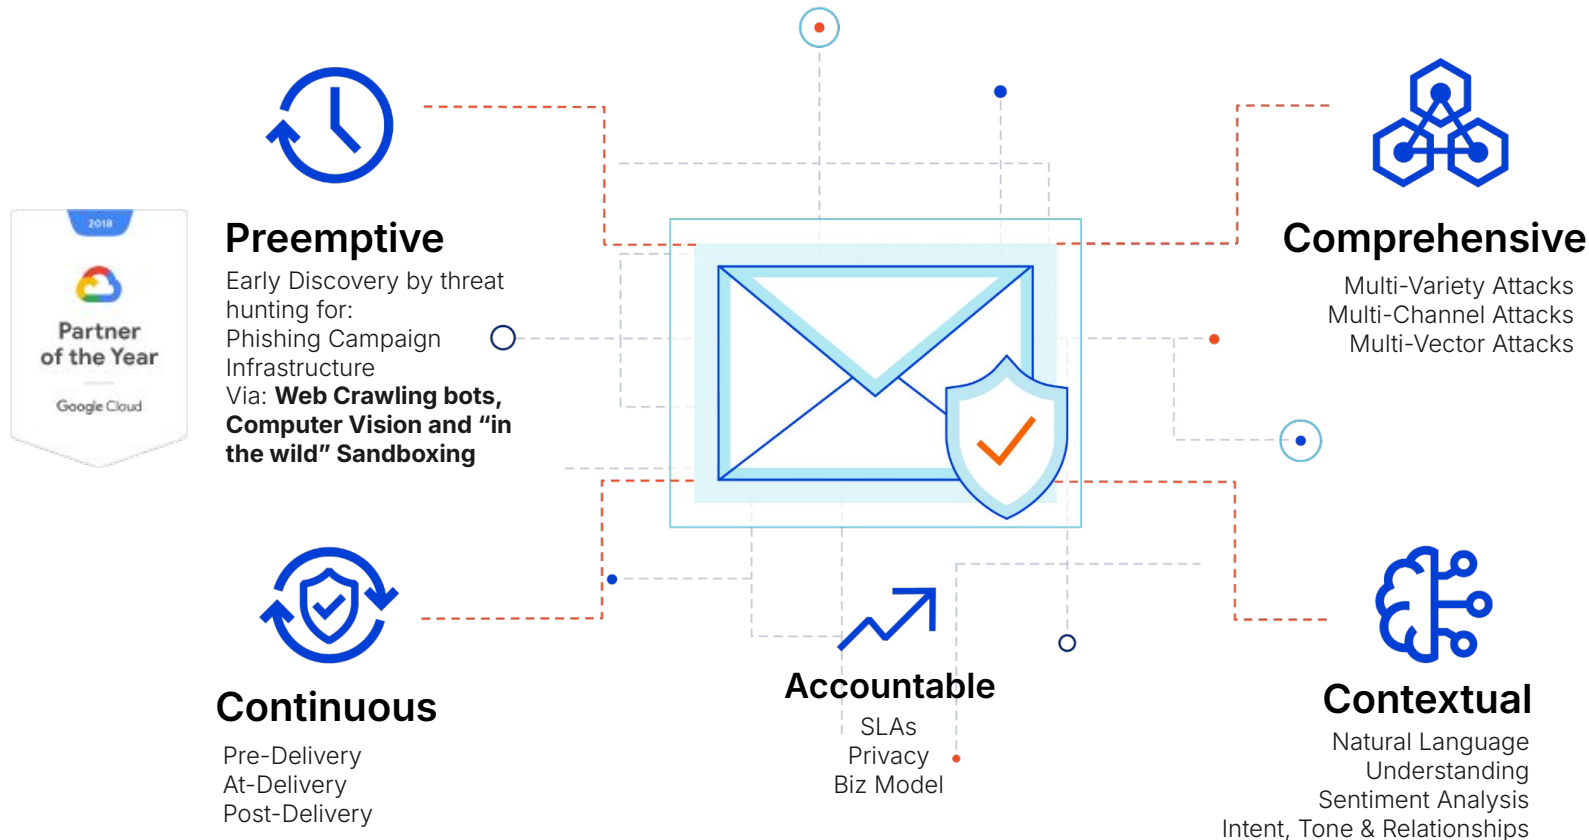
2018

Partner of the Year

Google Cloud

Preemptive

Early Discovery by threat hunting for:
Phishing Campaign Infrastructure
Via: **Web Crawling bots, Computer Vision and "in the wild" Sandboxing**

Comprehensive

Multi-Variety Attacks
Multi-Channel Attacks
Multi-Vector Attacks

Continuous

Pre-Delivery
At-Delivery
Post-Delivery

Accountable

SLAs
Privacy
Biz Model

Contextual

Natural Language Understanding
Sentiment Analysis
Intent, Tone & Relationships